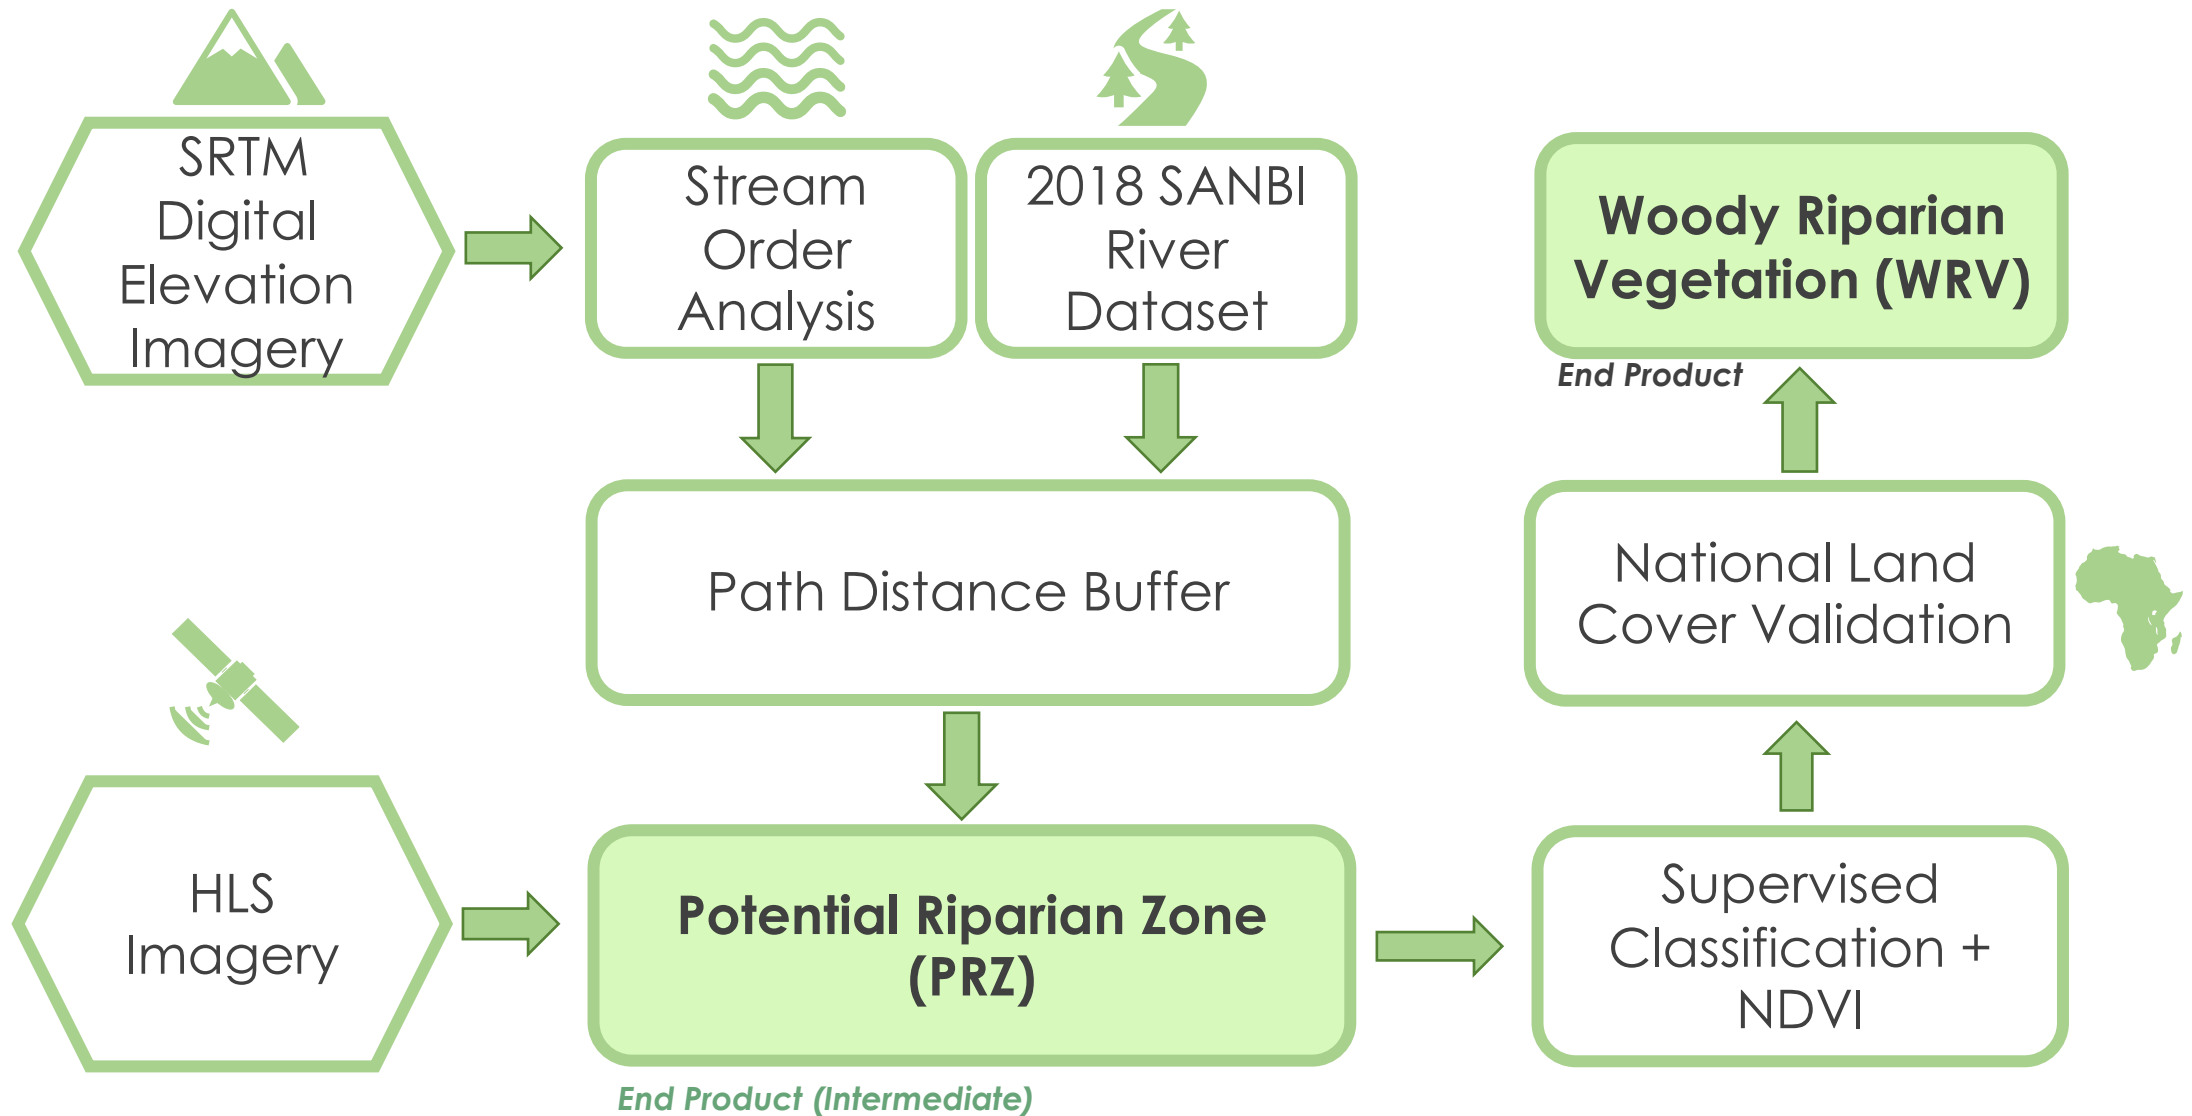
SRTM Digital Elevation Imagery

Stream Order Analysis

2018 SANBI River Dataset

Woody Riparian Vegetation (WRV)

End Product

Path Distance Buffer

National Land Cover Validation

HLS Imagery

Potential Riparian Zone (PRZ)

Supervised Classification + NDVI

End Product (Intermediate)